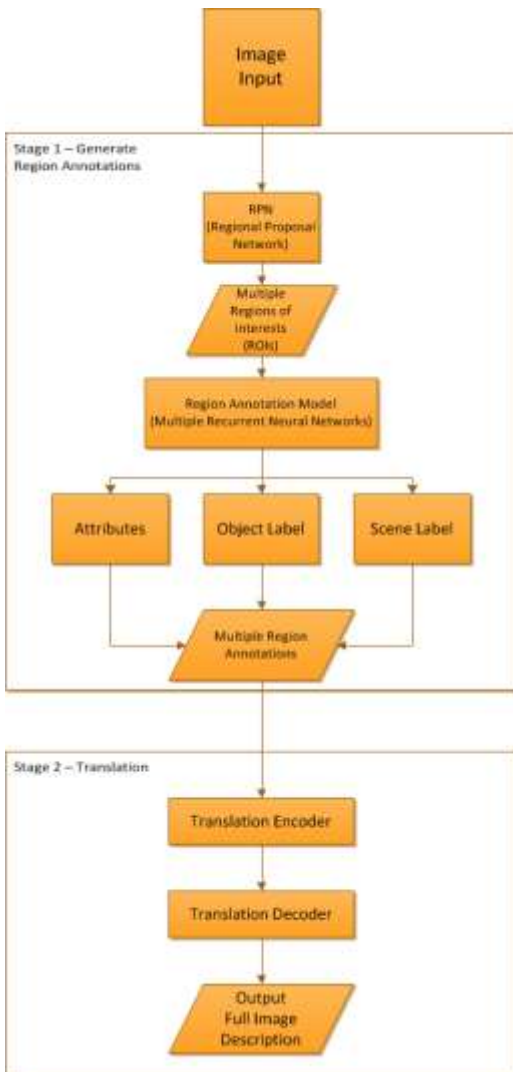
Image Input

Stage 1 – Generate Region Annotations

RPN (Regional Proposal Network)

Multiple Regions of Interests (ROIs)

Region Annotation Model (Multiple Recurrent Neural Networks)

Attributes

Object Label

Scene Label

Multiple Region Annotations

Stage 2 – Translation

Translation Encoder

Translation Decoder

Output Full Image Description